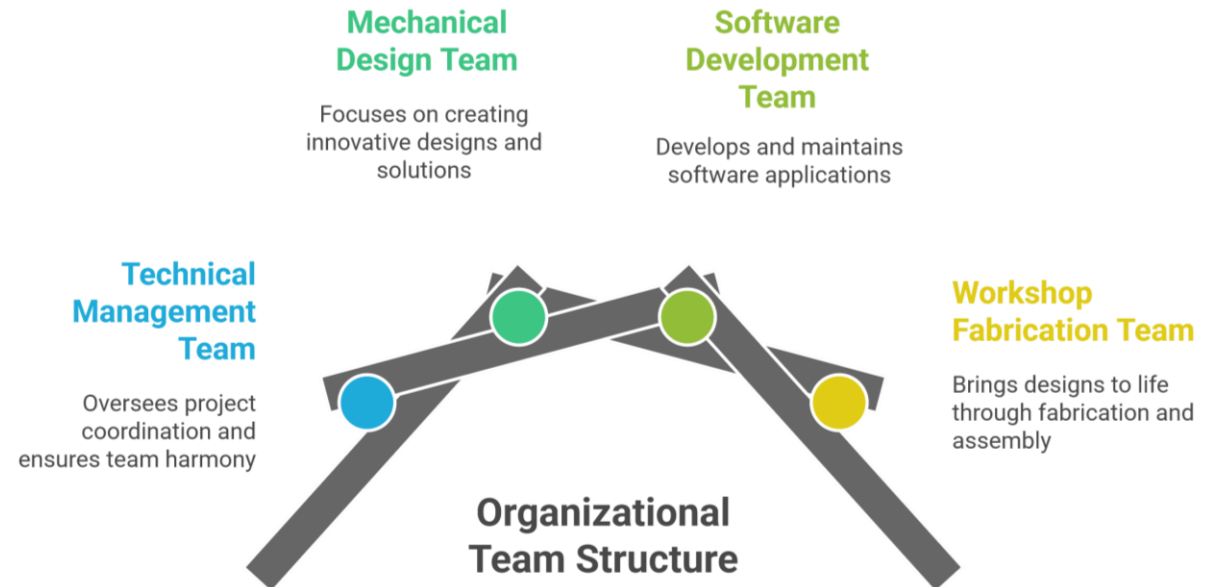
Mechanical Design Team

Focuses on creating innovative designs and solutions

Software Development Team

Develops and maintains software applications

Technical Management Team

Oversees project coordination and ensures team harmony

Workshop Fabrication Team

Brings designs to life through fabrication and assembly

Organizational Team Structure